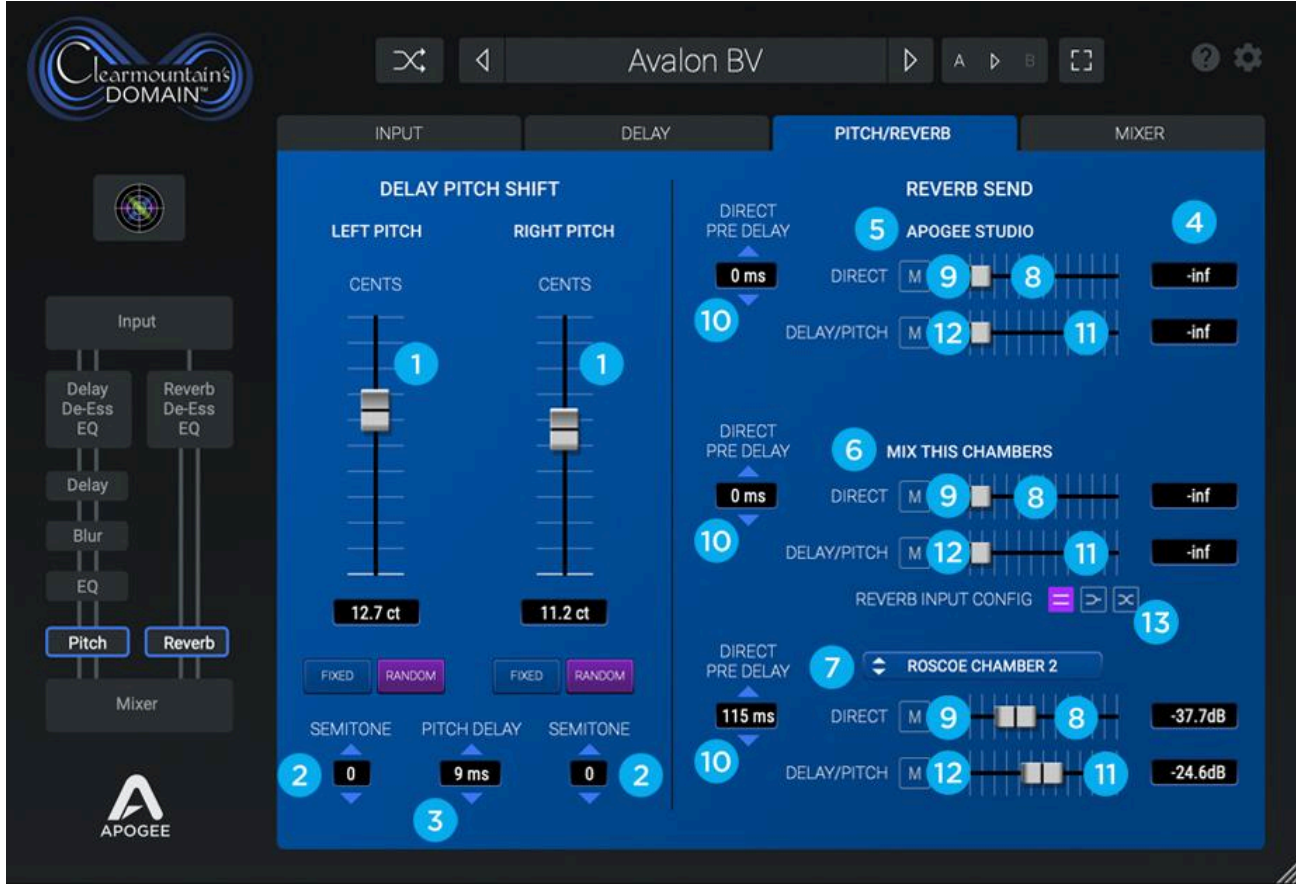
Clearmountain's DOMAIN™

Avalon BV

A B

INPUT DELAY PITCH/REVERB MIXER

Input

Delay De-Ess EQ

Reverb De-Ess EQ

Delay

Blur

EQ

Pitch

Reverb

Mixer

APOGEE

DELAY PITCH SHIFT

LEFT PITCH

RIGHT PITCH

CENTS

CENTS

1

1

12.7 ct

11.2 ct

FIXED RANDOM

FIXED RANDOM

SEMITONE PITCH DELAY SEMITONE

2 0 9 ms 0 2

3

REVERB SEND

DIRECT PRE DELAY

0 ms

10

5 APOGEE STUDIO

4

DIRECT M 9 8 -inf

DELAY/PITCH M 12 11 -inf

DIRECT PRE DELAY

0 ms

10

6 MIX THIS CHAMBERS

DIRECT M 9 8 -inf

DELAY/PITCH M 12 11 -inf

REVERB INPUT CONFIG

13

DIRECT PRE DELAY

115 ms

10

7 ROSCOE CHAMBER 2

DIRECT M 9 8 -37.7dB

DELAY/PITCH M 12 11 -24.6dB